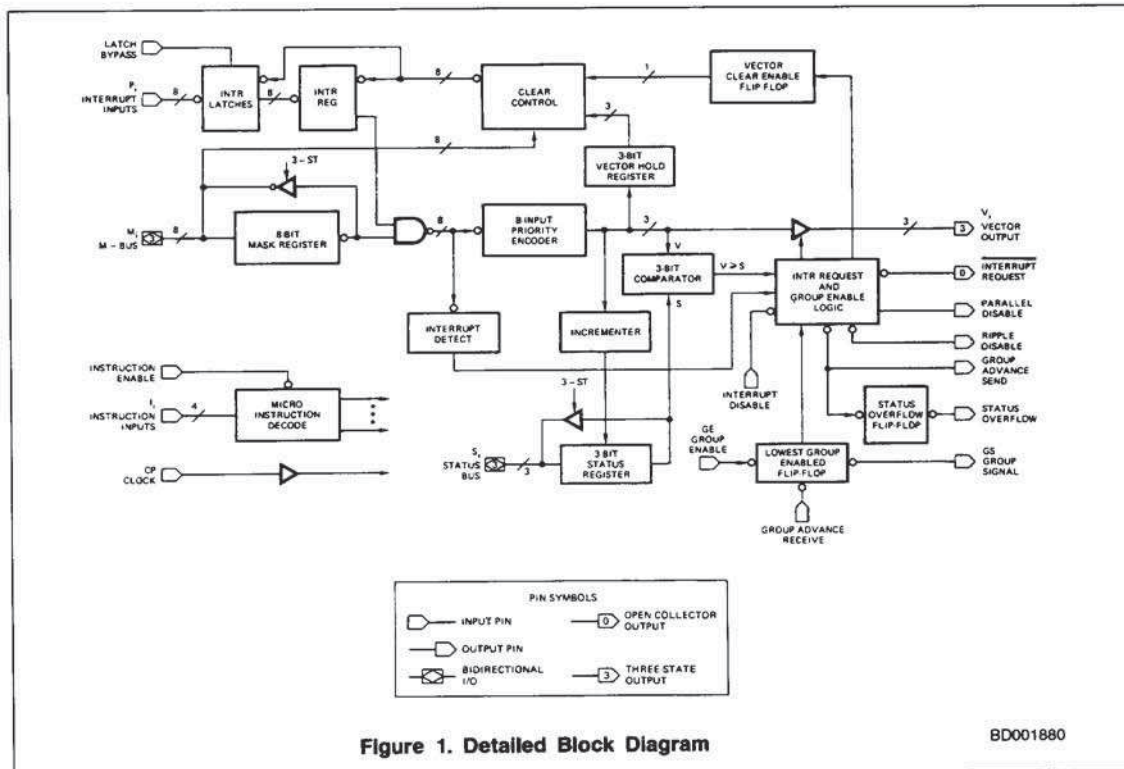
LATCH BYPASS

$P_i$ INTERRUPT INPUTS

8

INTR LATCHES

8

INTR REG

8

CLEAR CONTROL

1

VECTOR CLEAR ENABLE FLIP FLOP

3

8

3-ST

3-BIT VECTOR HOLD REGISTER

$M_i$ M – BUS

8

8-BIT MASK REGISTER

8

8-INPUT PRIORITY ENCODER

3

3

$V_i$ VECTOR OUTPUT

V

3-BIT COMPARATOR

V ≥ S

INTR REQUEST AND GROUP ENABLE LOGIC

INTERRUPT REQUEST

PARALLEL DISABLE

S

INTERRUPT DETECT

INCREMENTER

RIPPLE DISABLE

GROUP ADVANCE SEND

INSTRUCTION ENABLE

INTERRUPT DISABLE

$I_i$ INSTRUCTION INPUTS

4

MICRO INSTRUCTION DECODE

3 – ST

STATUS OVERFLOW FLIP-FLOP

STATUS OVERFLOW

GE GROUP ENABLE

CP CLOCK

$S_i$ STATUS BUS

3

3 BIT STATUS REGISTER

LOWEST GROUP ENABLED FLIP-FLOP

GS GROUP SIGNAL

GROUP ADVANCE RECEIVE

PIN SYMBOLS

INPUT PIN

OPEN COLLECTOR OUTPUT

OUTPUT PIN

BIDIRECTIONAL I/O

THREE STATE OUTPUT

Figure 1. Detailed Block Diagram

BD001880